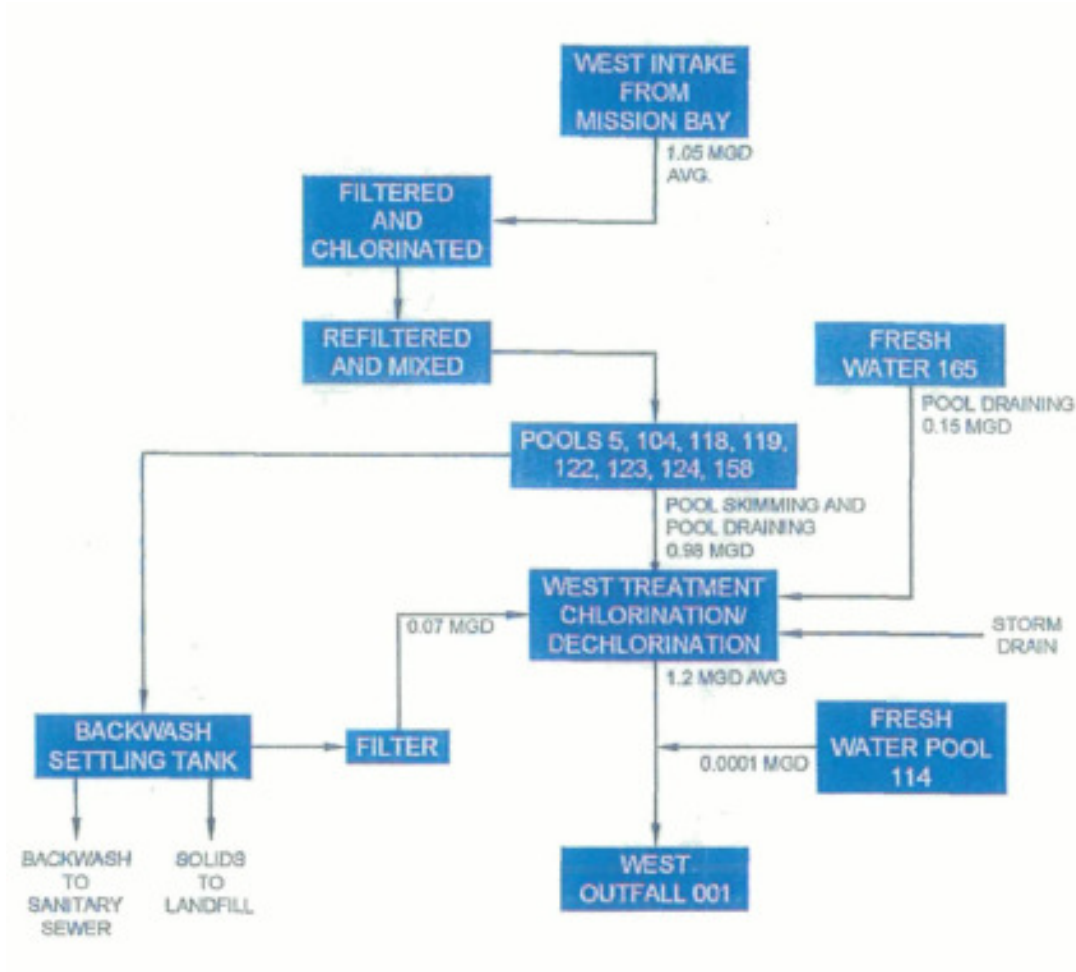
WEST INTAKE FROM MISSION BAY

1.05 MGD AVG.

FILTERED AND CHLORINATED

REFILTERED AND MIXED

FRESH WATER 165

POOL DRAINING 0.15 MGD

POOLS 5, 104, 118, 119, 122, 123, 124, 158

POOL SKIMMING AND POOL DRAINING 0.98 MGD

WEST TREATMENT CHLORINATION/ DECHLORINATION

0.07 MGD

STORM DRAIN

1.2 MGD AVG

BACKWASH SETTLING TANK

FILTER

FRESH WATER POOL 114

0.0001 MGD

BACKWASH TO SANITARY SEWER

SOLIDS TO LANDFILL

WEST OUTFALL 001